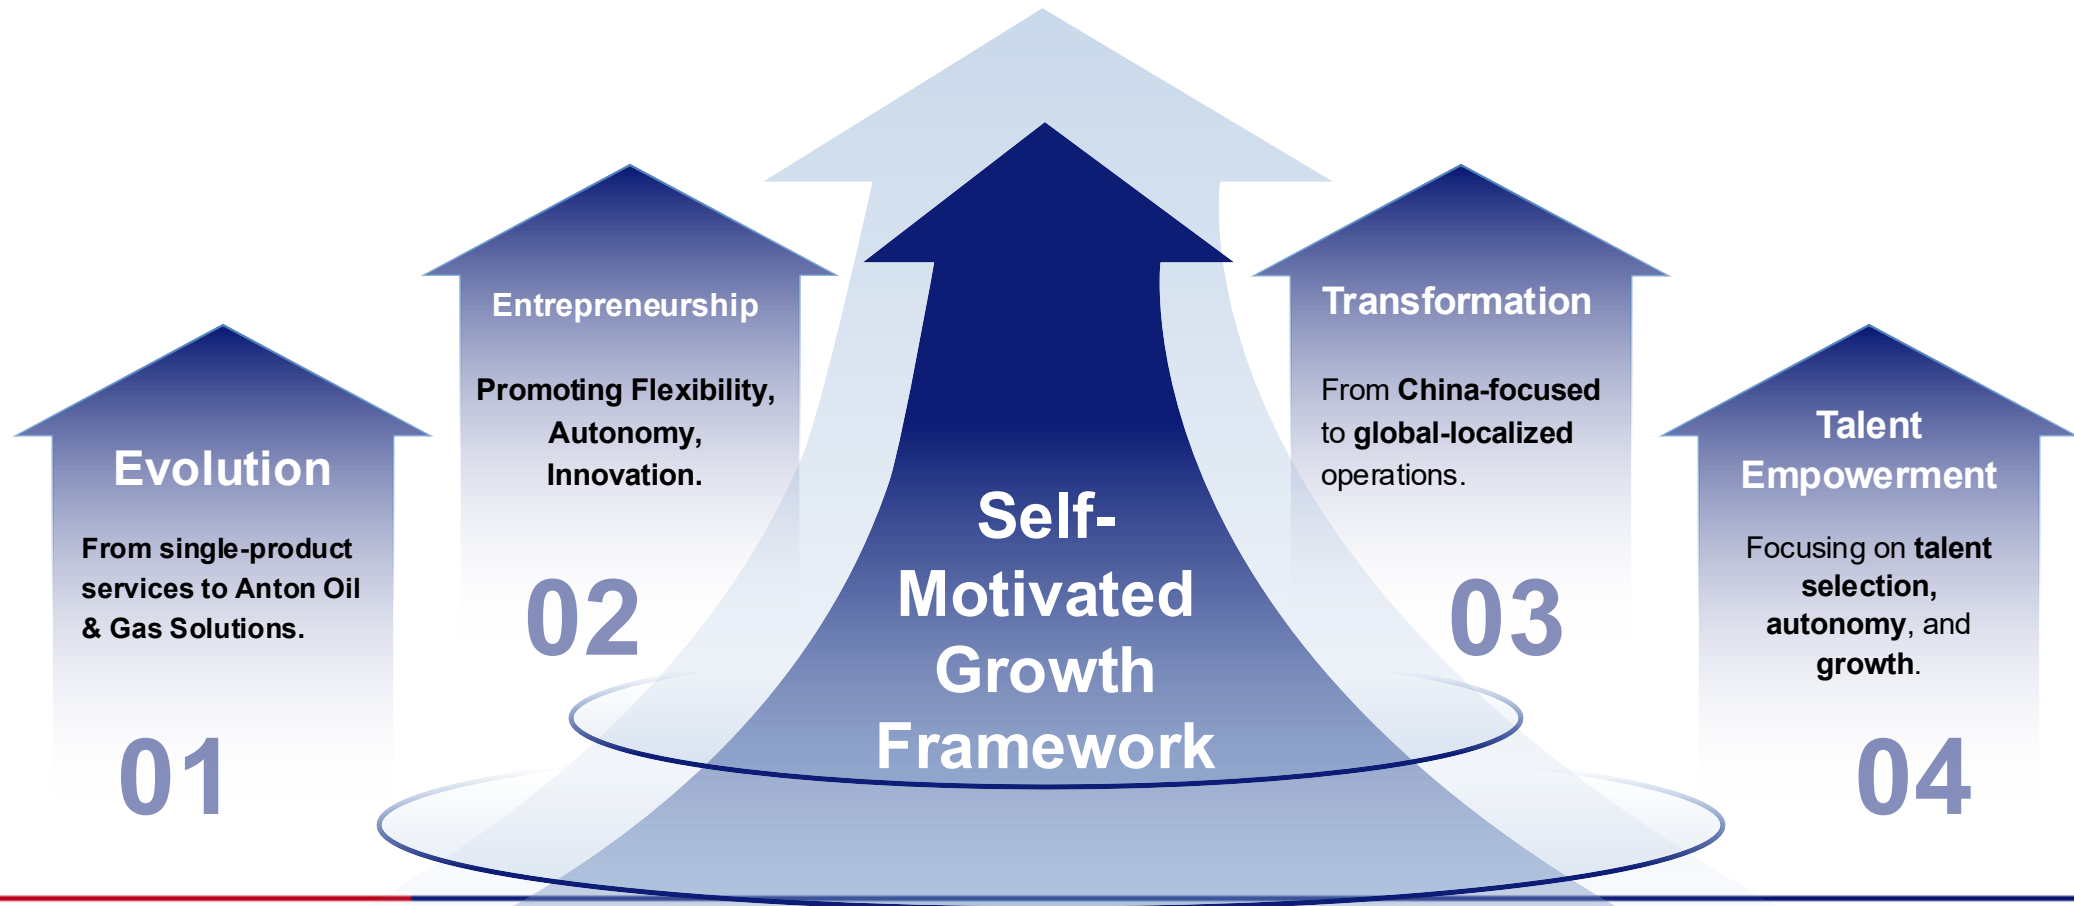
Evolution

From single-product services to Anton Oil & Gas Solutions.

01

Entrepreneurship

Promoting Flexibility, Autonomy, Innovation.

02

Self-Motivated Growth Framework

Transformation

From China-focused to global-localized operations.

03

Talent Empowerment

Focusing on talent selection, autonomy, and growth.

04